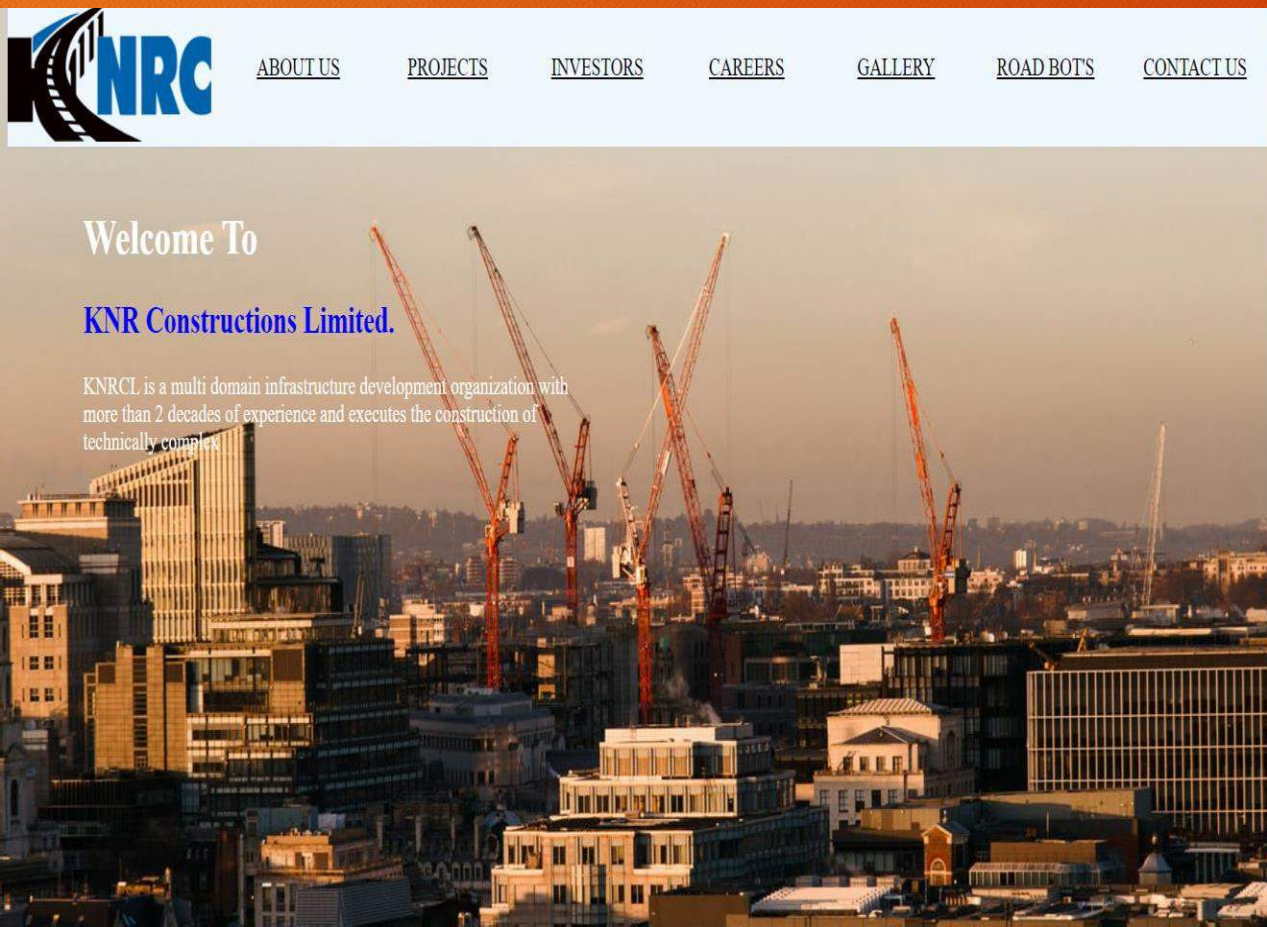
KNRC

ABOUT US PROJECTS INVESTORS CAREERS GALLERY ROAD BOT'S CONTACT US

Welcome To

KNR Constructions Limited.

KNRCL is a multi domain infrastructure development organization with more than 2 decades of experience and executes the construction of technically complex